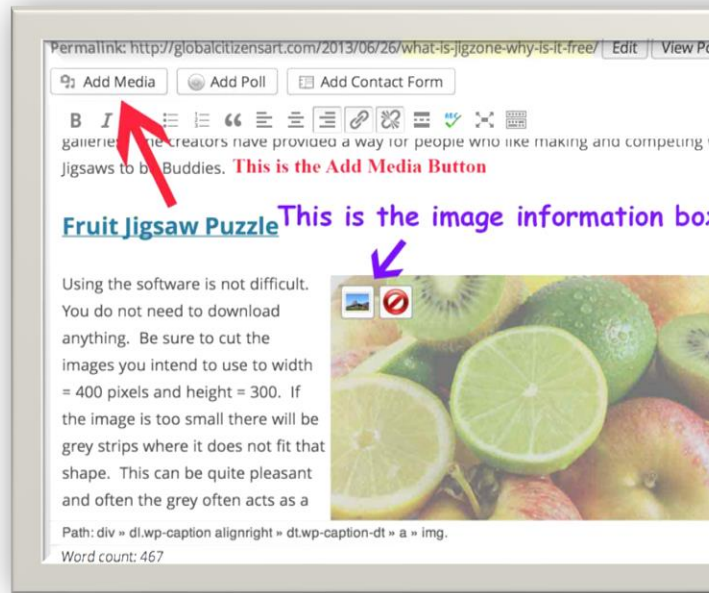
Permalink: http://globalcitizensart.com/2013/06/26/what-is-jigzone-why-is-it-free/ Edit View Po

Add Media Add Poll Add Contact Form

B I

galleries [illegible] creators have provided a way for people who like making and competing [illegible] Jigsaws to b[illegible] Buddies. This is the Add Media Button

Fruit Jigsaw Puzzle This is the image information bo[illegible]

Using the software is not difficult. You do not need to download anything. Be sure to cut the images you intend to use to width = 400 pixels and height = 300. If the image is too small there will be grey strips where it does not fit that shape. This can be quite pleasant and often the grey often acts as a

Path: div » dl.wp-caption alignright » dt.wp-caption-dt » a » img.

Word count: 467